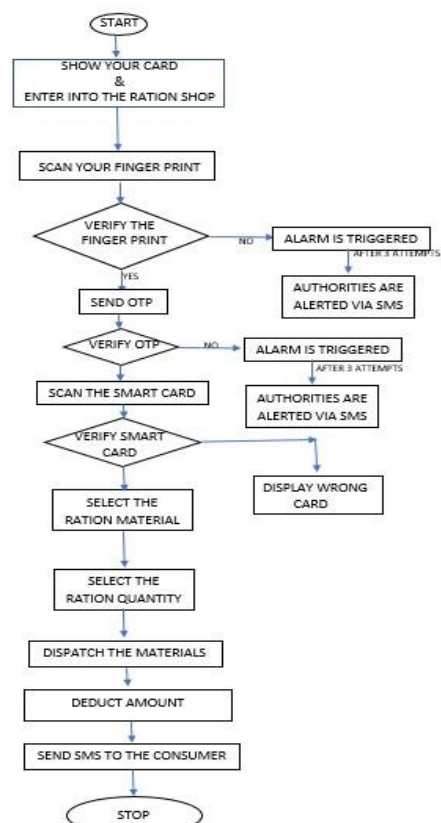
START

SHOW YOUR CARD
&
ENTER INTO THE RATION SHOP

SCAN YOUR FINGER PRINT

VERIFY THE FINGER PRINT

NO

ALARM IS TRIGGERED

AFTER 3 ATTEMPTS

AUTHORITIES ARE ALERTED VIA SMS

YES

SEND OTP

VERIFY OTP

NO

ALARM IS TRIGGERED

AFTER 3 ATTEMPTS

SCAN THE SMART CARD

AUTHORITIES ARE ALERTED VIA SMS

VERIFY SMART CARD

DISPLAY WRONG CARD

SELECT THE RATION MATERIAL

SELECT THE RATION QUANTITY

DISPATCH THE MATERIALS

DEDUCT AMOUNT

SEND SMS TO THE CONSUMER

STOP